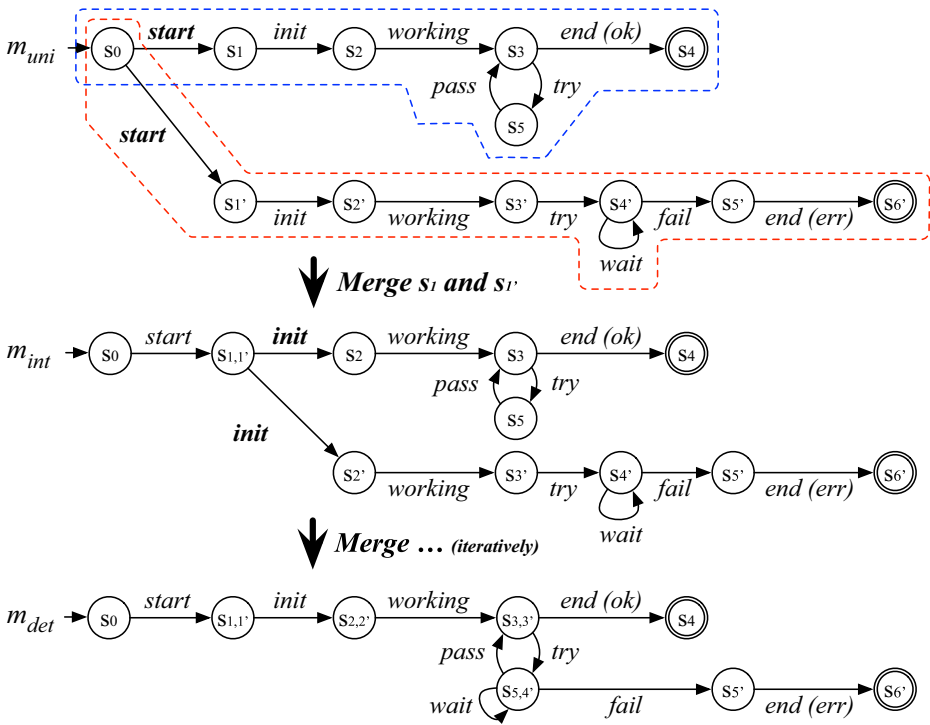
$m_{uni}$ s0 start s1 init s2 working s3 end (ok) s4
pass try s5
start
s1' init s2' working s3' try s4' fail s5' end (err) s6'
wait

Merge $s_1$ and $s_{1'}$

$m_{int}$ s0 start s1,1' init s2 working s3 end (ok) s4
pass try s5
init
s2' working s3' try s4' fail s5' end (err) s6'
wait

Merge … (iteratively)

$m_{det}$ s0 start s1,1' init s2,2' working s3,3' end (ok) s4
pass try
wait s5,4' fail s5' end (err) s6'